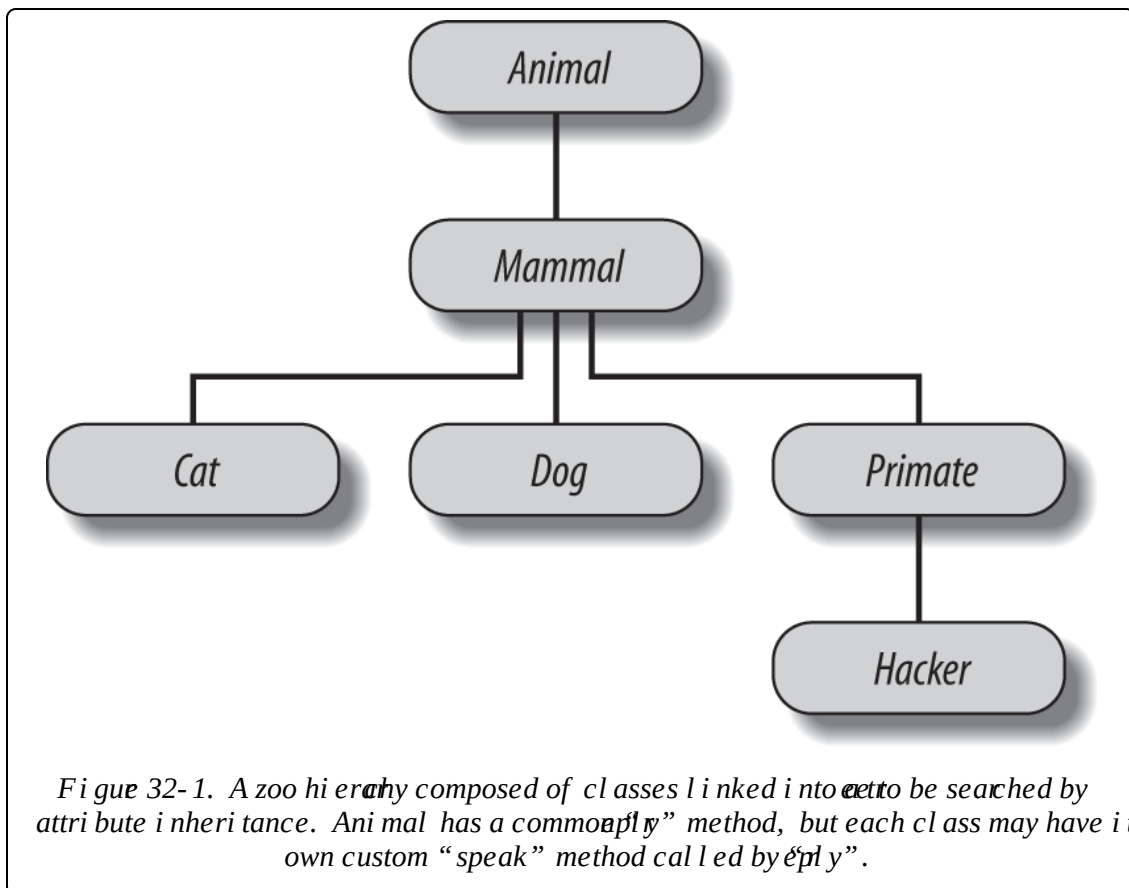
Animal

Mammal

Cat

Dog

Primate

Hacker

Figure 32-1. A zoo hierarchy composed of classes linked into a tree to be searched by attribute inheritance. Animal has a common "reply" method, but each class may have its own custom "speak" method called by "reply".